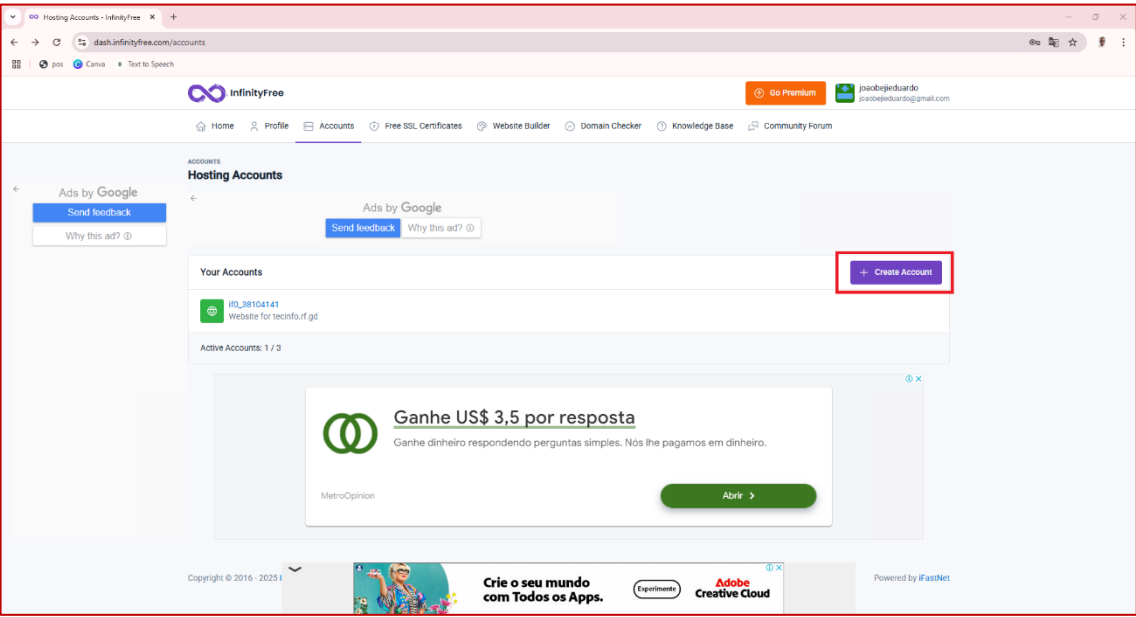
Hosting Accounts - InfinityFree ×
+

dash.infinityfree.com/accounts

pos Canva Text to Speech

InfinityFree

Go Premium

joaobejieduardo
joaobejieduardo@gmail.com

Home Profile Accounts Free SSL Certificates Website Builder Domain Checker Knowledge Base Community Forum

ACCOUNTS
Hosting Accounts

Ads by Google
Send feedback
Why this ad?

Ads by Google
Send feedback
Why this ad?

Your Accounts

+ Create Account

if0_38104141
Website for tecinfo.rf.gd

Active Accounts: 1 / 3

Ganhe US$ 3,5 por resposta
Ganhe dinheiro respondendo perguntas simples. Nós lhe pagamos em dinheiro.

MetroOpinion

Abrir

Copyright © 2016 - 2025 I

Crie o seu mundo com Todos os Apps.
Experimente
Adobe Creative Cloud

Powered by iFastNet